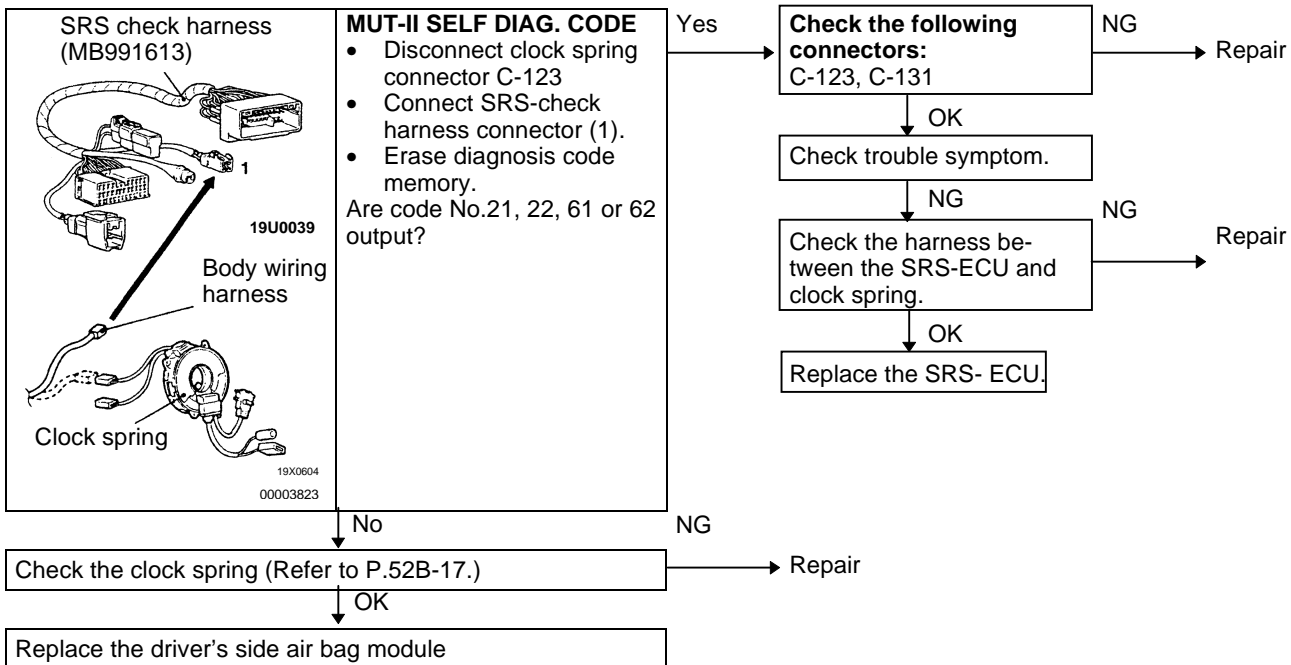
SRS check harness (MB991613)

1

19U0039

Body wiring harness

Clock spring

19X0604
00003823

**MUT-II SELF DIAG. CODE**
• Disconnect clock spring connector C-123
• Connect SRS-check harness connector (1).
• Erase diagnosis code memory.
Are code No.21, 22, 61 or 62 output?

Yes

**Check the following connectors:**
C-123, C-131

NG

Repair

OK

Check trouble symptom.

NG

Check the harness between the SRS-ECU and clock spring.

NG

Repair

OK

Replace the SRS- ECU.

No

NG

Check the clock spring (Refer to P.52B-17.)

Repair

OK

Replace the driver's side air bag module